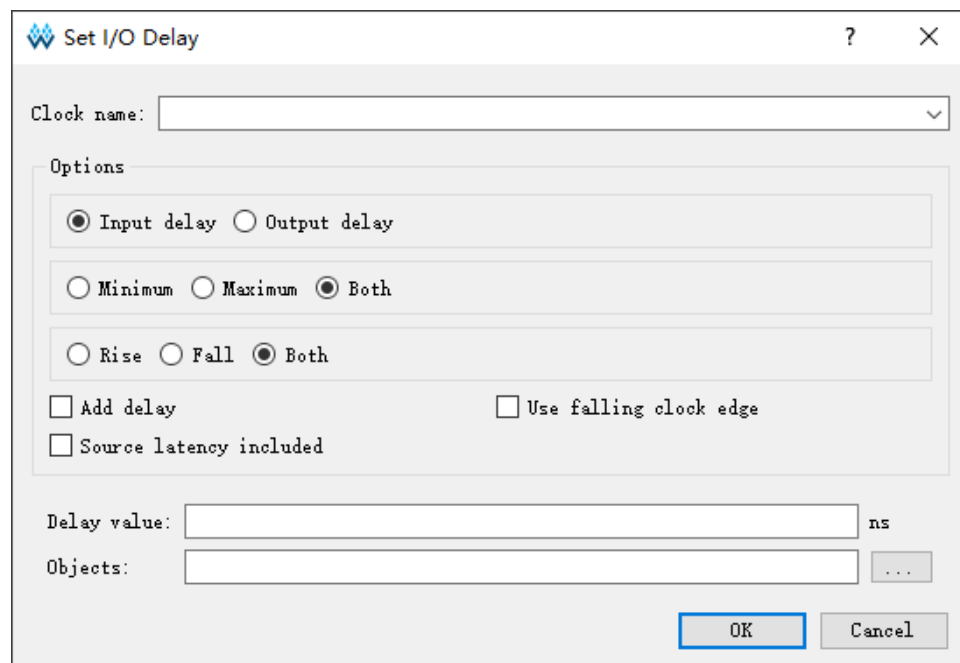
Set I/O Delay ? ×

Clock name:

Options

Input delay Output delay

Minimum Maximum Both

Rise Fall Both

Add delay Use falling clock edge

Source latency included

Delay value: ns

Objects: ...

OK Cancel